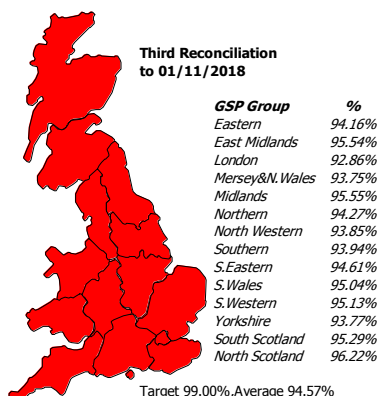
Third Reconciliation to 01/11/2018

| GSP Group | % |
|---|---|
| Eastern | 94.16% |
| East Midlands | 95.54% |
| London | 92.86% |
| Mersey&N.Wales | 93.75% |
| Midlands | 95.55% |
| Northern | 94.27% |
| North Western | 93.85% |
| Southern | 93.94% |
| S.Eastern | 94.61% |
| S.Wales | 95.04% |
| S.Western | 95.13% |
| Yorkshire | 93.77% |
| South Scotland | 95.29% |
| North Scotland | 96.22% |

Target 99.00%.Average 94.57%